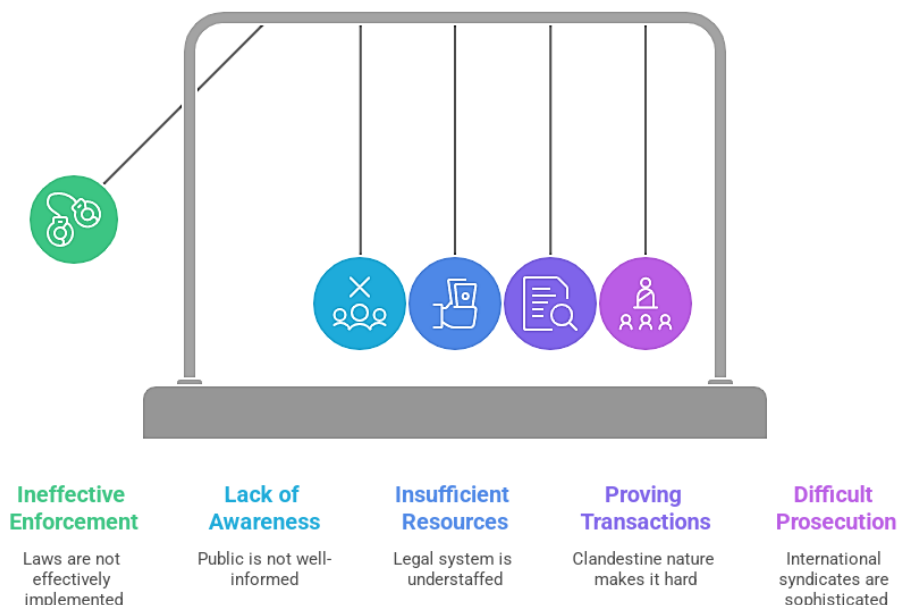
Ineffective Enforcement

Laws are not effectively implemented

Lack of Awareness

Public is not well-informed

Insufficient Resources

Legal system is understaffed

Proving Transactions

Clandestine nature makes it hard

Difficult Prosecution

International syndicates are sophisticated